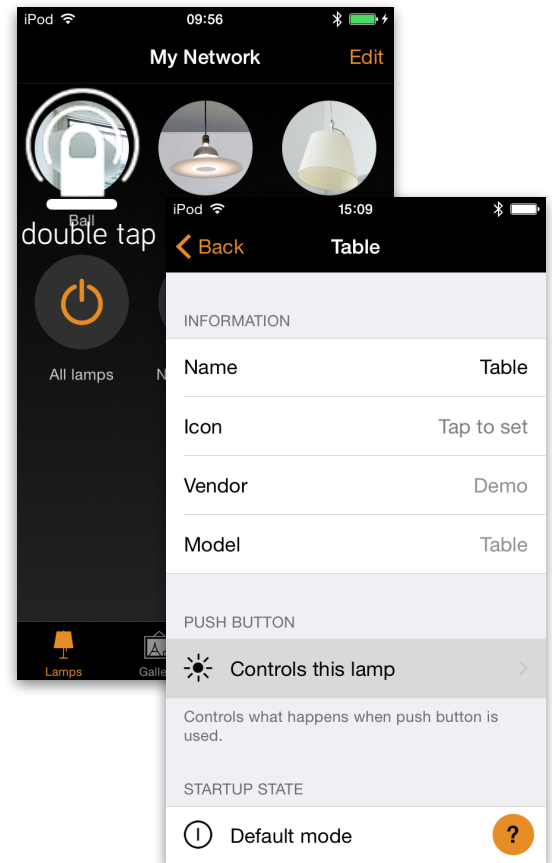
iPod 09:56

My Network Edit

Ball

double tap

All lamps N

Lamps Galle

iPod 15:09

Back Table

INFORMATION

Name Table

Icon Tap to set

Vendor Demo

Model Table

PUSH BUTTON

Controls this lamp

Controls what happens when push button is used.

STARTUP STATE

Default mode

?